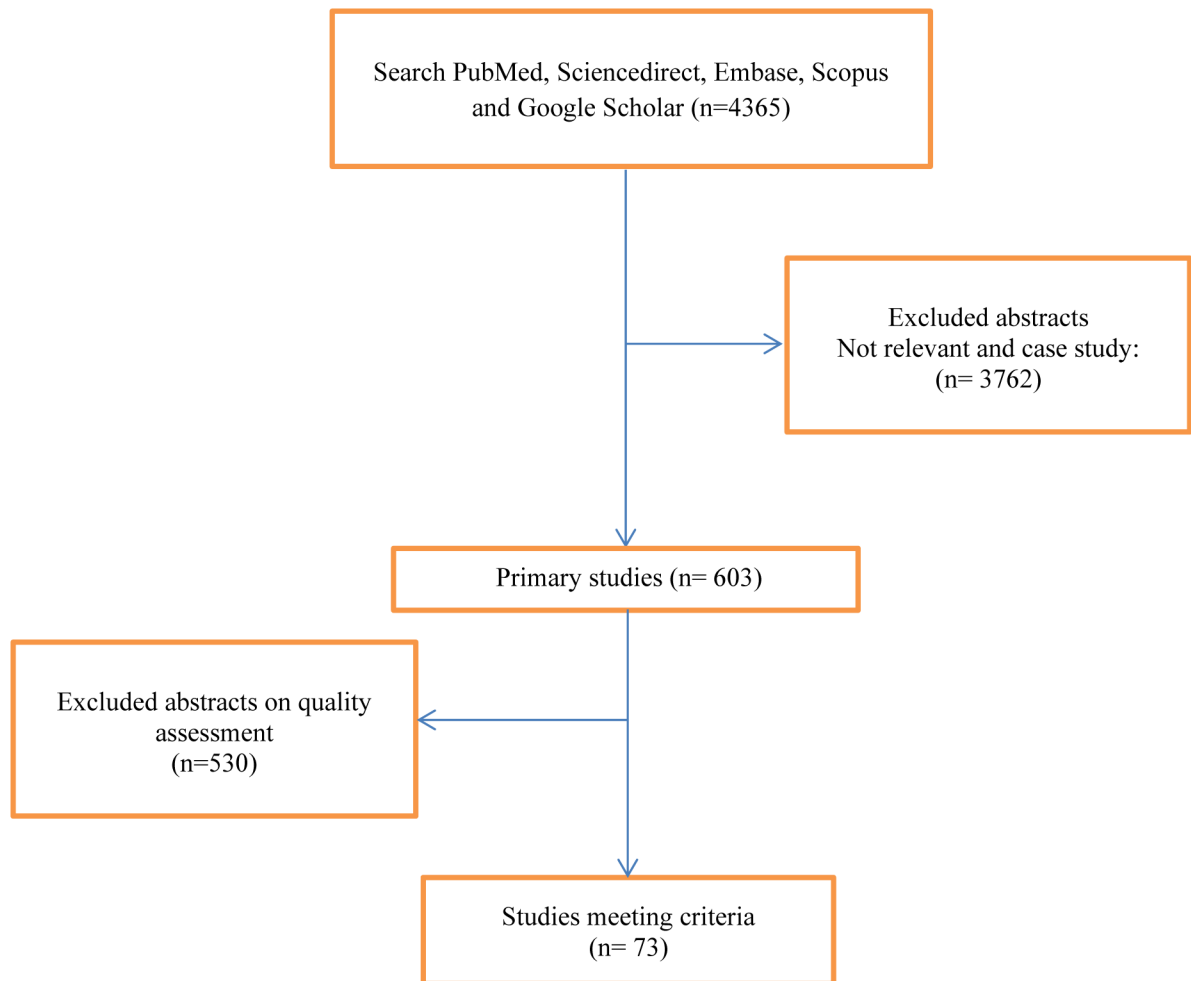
Search PubMed, Sciencedirect, Embase, Scopus and Google Scholar (n=4365)

Excluded abstracts
Not relevant and case study:
(n= 3762)

Primary studies (n= 603)

Excluded abstracts on quality assessment
(n=530)

Studies meeting criteria
(n= 73)